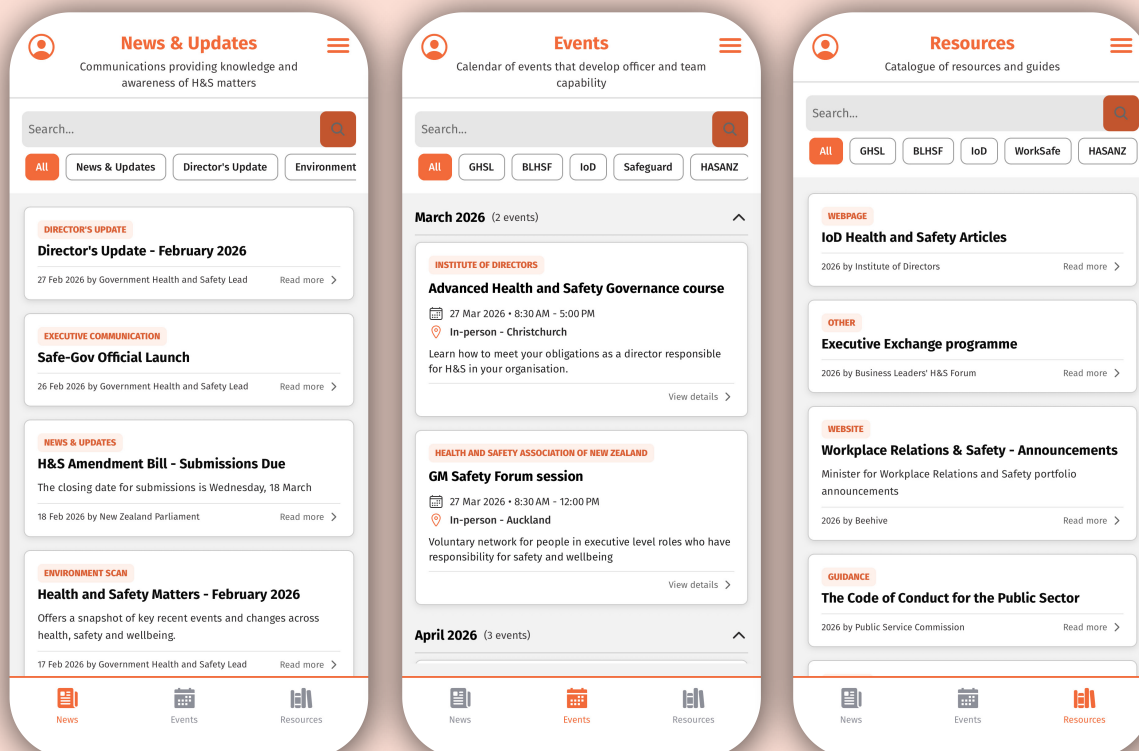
News & Updates
Communications providing knowledge and awareness of H&S matters

Search...

All | News & Updates | Director's Update | Environment

DIRECTOR'S UPDATE
Director's Update - February 2026
27 Feb 2026 by Government Health and Safety Lead
Read more

EXECUTIVE COMMUNICATION
Safe-Gov Official Launch
26 Feb 2026 by Government Health and Safety Lead
Read more

NEWS & UPDATES
H&S Amendment Bill - Submissions Due
The closing date for submissions is Wednesday, 18 March
18 Feb 2026 by New Zealand Parliament
Read more

ENVIRONMENT SCAN
Health and Safety Matters - February 2026
Offers a snapshot of key recent events and changes across health, safety and wellbeing.
17 Feb 2026 by Government Health and Safety Lead
Read more

News Events Resources

Events
Calendar of events that develop officer and team capability

Search...

All | GHSL | BLHSF | IoD | Safeguard | HASANZ

March 2026 (2 events)

INSTITUTE OF DIRECTORS
Advanced Health and Safety Governance course
27 Mar 2026 • 8:30 AM - 5:00 PM
In-person - Christchurch
Learn how to meet your obligations as a director responsible for H&S in your organisation.
View details

HEALTH AND SAFETY ASSOCIATION OF NEW ZEALAND
GM Safety Forum session
27 Mar 2026 • 8:30 AM - 12:00 PM
In-person - Auckland
Voluntary network for people in executive level roles who have responsibility for safety and wellbeing
View details

April 2026 (3 events)

News Events Resources

Resources
Catalogue of resources and guides

Search...

All | GHSL | BLHSF | IoD | WorkSafe | HASANZ

WEBPAGE
IoD Health and Safety Articles
2026 by Institute of Directors
Read more

OTHER
Executive Exchange programme
2026 by Business Leaders' H&S Forum
Read more

WEBSITE
Workplace Relations & Safety - Announcements
Minister for Workplace Relations and Safety portfolio announcements
2026 by Beehive
Read more

GUIDANCE
The Code of Conduct for the Public Sector
2026 by Public Service Commission
Read more

News Events Resources